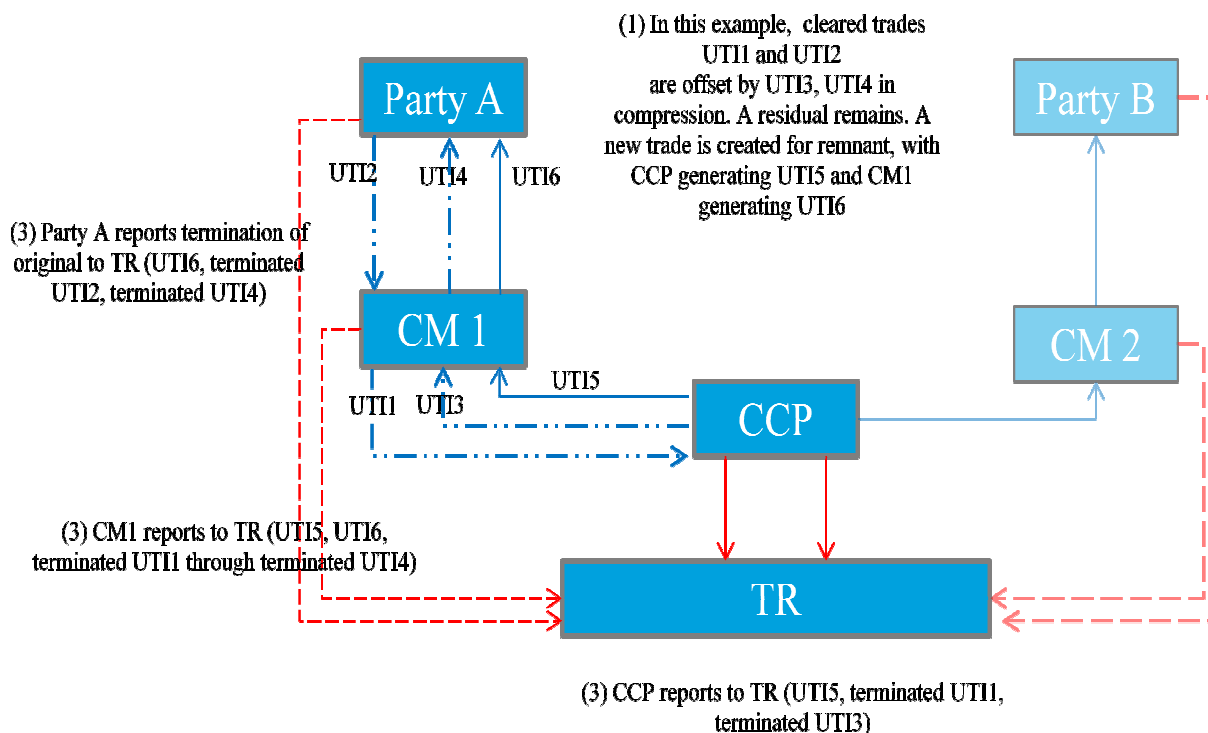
(1) In this example, cleared trades UTI1 and UTI2 are offset by UTI3, UTI4 in compression. A residual remains. A new trade is created for remnant, with CCP generating UTI5 and CM1 generating UTI6

Party A

Party B

UTI2

UTI4

UTI6

(3) Party A reports termination of original to TR (UTI6, terminated UTI2, terminated UTI4)

CM 1

CM 2

UTI1

UTI3

UTI5

CCP

(3) CM1 reports to TR (UTI5, UTI6, terminated UTI1 through terminated UTI4)

TR

(3) CCP reports to TR (UTI5, terminated UTI1, terminated UTI3)